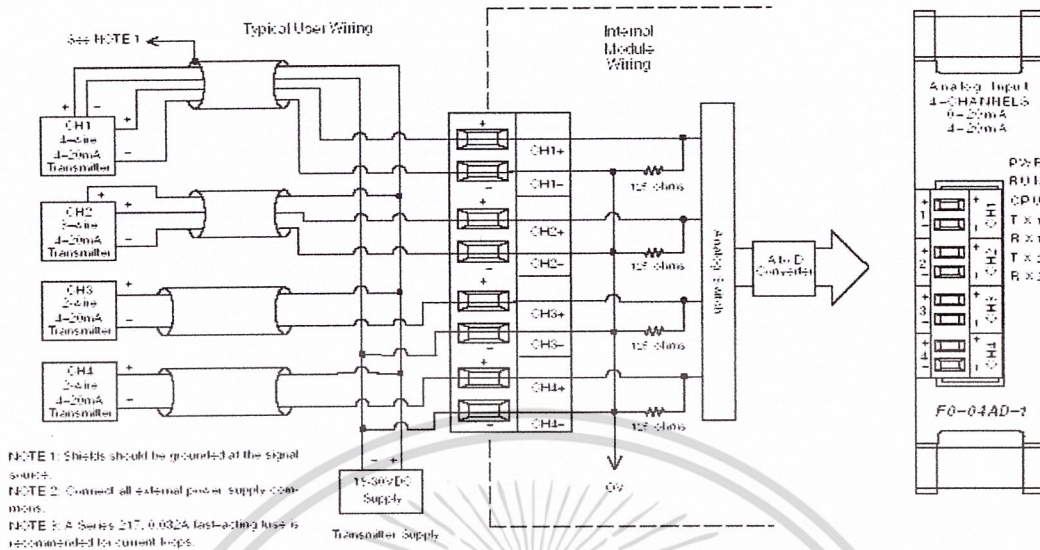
See NOTE 1

Typical User Wiring

Internal Module Wiring

CH1 4-wire 4-20mA Transmitter

CH2 3-wire 4-20mA Transmitter

CH3 2-wire 4-20mA Transmitter

CH4 2-wire 4-20mA Transmitter

+ − + − + − + −

CH1+
CH1−
CH2+
CH2−
CH3+
CH3−
CH4+
CH4−

125 ohms
125 ohms
125 ohms
125 ohms

Analog Switch

A to D Converter

0V

− +
18-30VDC Supply

Transmitter Supply

NOTE 1: Shields should be grounded at the signal source.
NOTE 2: Connect all external power supply commons.
NOTE 3: A Series 217, 0.032A fast-acting fuse is recommended for current loops.

Analog Input 4-CHANNELS 0-20mA 4-20mA

PWR
RUN
CPU
Tx1
Rx1
Tx2
Rx2

1 + − CH1
2 + − CH2
3 + − CH3
4 + − CH4

F0-04AD-1